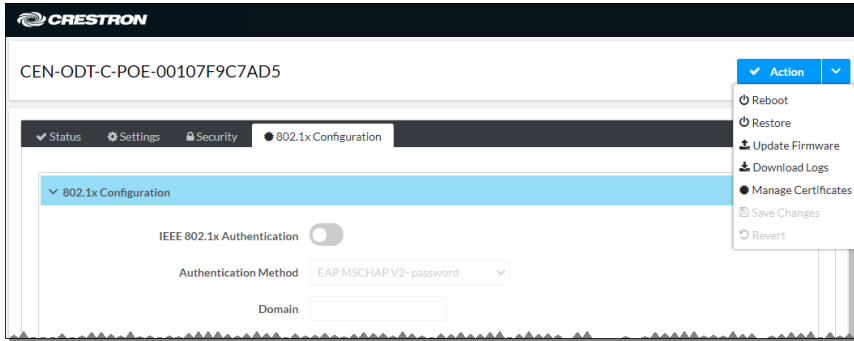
CRESTRON

CEN-ODT-C-POE-00107F9C7AD5

Action

Reboot
Restore
Update Firmware
Download Logs
Manage Certificates
Save Changes
Revert

Status
Settings
Security
802.1x Configuration

802.1x Configuration

IEEE 802.1x Authentication

Authentication Method
EAP MSCHAP V2- password

Domain